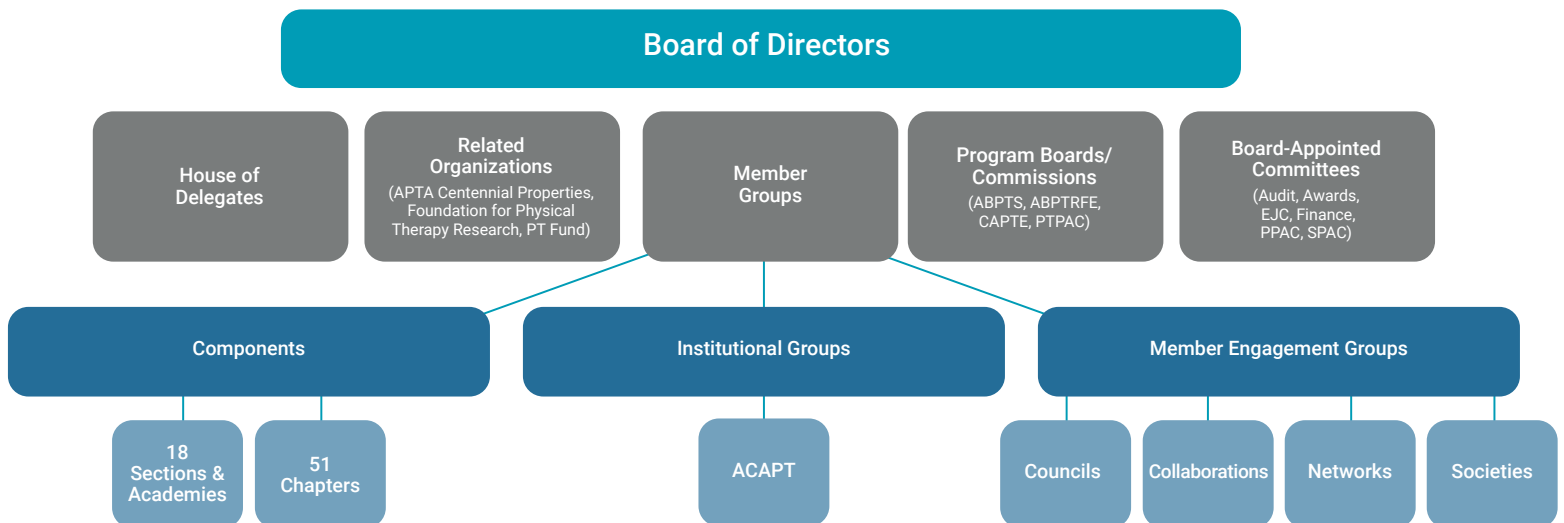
Board of Directors

House of Delegates

Related Organizations
(APTA Centennial Properties, Foundation for Physical Therapy Research, PT Fund)

Member Groups

Program Boards/ Commissions
(ABPTS, ABPTRFE, CAPTE, PTPAC)

Board-Appointed Committees
(Audit, Awards, EJC, Finance, PPAC, SPAC)

Components

Institutional Groups

Member Engagement Groups

18 Sections & Academies

51 Chapters

ACAPT

Councils

Collaborations

Networks

Societies